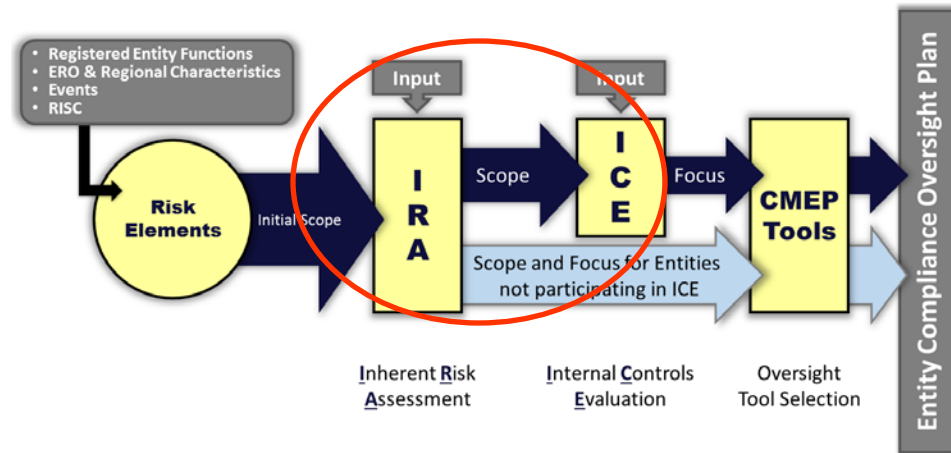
• Registered Entity Functions
• ERO & Regional Characteristics
• Events
• RISC

Risk Elements

Initial Scope

Input

I R A

Scope

Input

I C E

Focus

CMEP Tools

Scope and Focus for Entities not participating in ICE

Entity Compliance Oversight Plan

Inherent Risk Assessment

Internal Controls Evaluation

Oversight Tool Selection